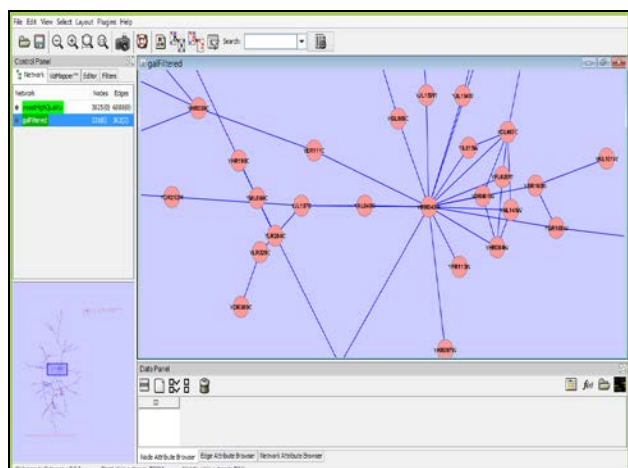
File Edit View Select Layout Plugins Help

Search:

Control Panel

Network VizMapper™ Editor Filters

Network | Nodes | Edges
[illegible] | 3625(0) | 4888(0)
galFiltered | 331(0) | 362(2)

galFiltered

Data Panel

ID

Node Attribute Browser | Edge Attribute Browser | Network Attribute Browser